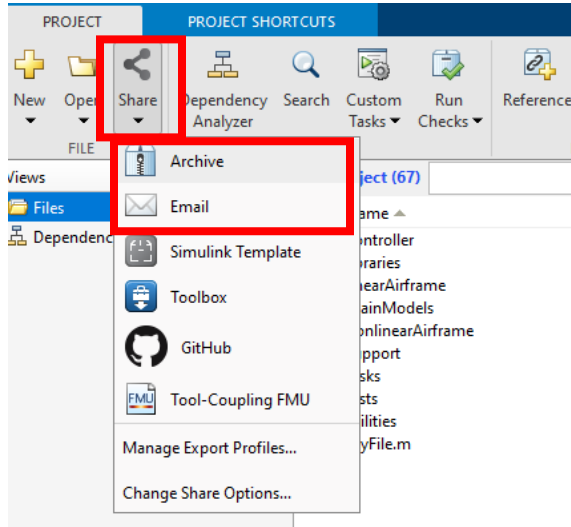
PROJECT
PROJECT SHORTCUTS

New
Ope
Share
Dependency Analyzer
Search
Custom Tasks
Run Checks
Reference

FILE

Views
Files
Dependenc

Archive
Email
Simulink Template
Toolbox
GitHub
FMU
Tool-Coupling FMU
Manage Export Profiles...
Change Share Options...

ject (67)
ame
ontroller
braries
nearAirframe
ainModels
onlinearAirframe
pport
sks
sts
ilities
yFile.m